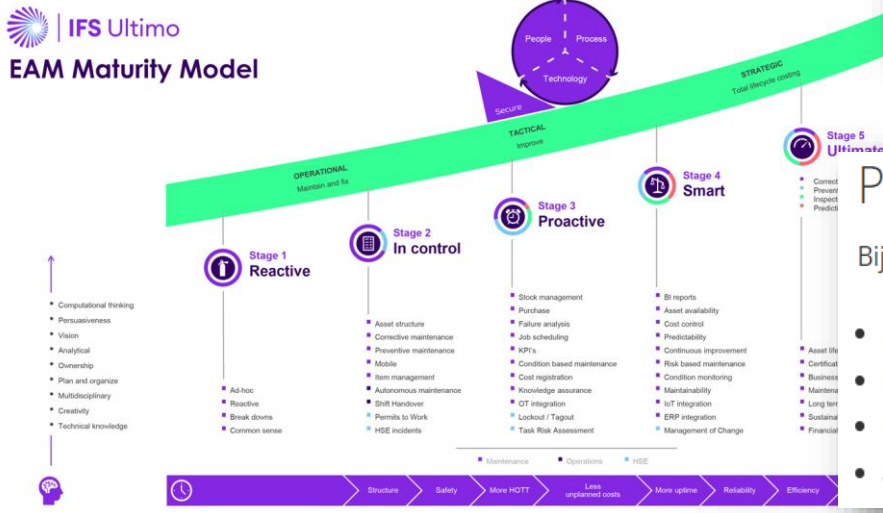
IFS Ultimo
EAM Maturity Model

People
Process
Technology
Secure

OPERATIONAL
Maintain and fix

TACTICAL
Improve

STRATEGIC
Total lifecycle costing

Computational thinking
Persuasiveness
Vision
Analytical
Ownership
Plan and organize
Multidisciplinary
Creativity
Technical knowledge

Stage 1
Reactive

Ad-hoc
Reactive
Break downs
Common sense

Stage 2
In control

Asset structure
Corrective maintenance
Preventive maintenance
Mobile
Item management
Autonomous maintenance
Shift Handover
Permits to Work
HSE incidents

Stage 3
Proactive

Stock management
Purchase
Failure analysis
Job scheduling
KPI's
Condition based maintenance
Cost registration
Knowledge assurance
OT integration
Lockout / Tagout
Task Risk Assessment

Stage 4
Smart

BI reports
Asset availability
Cost control
Predictability
Continuous improvement
Risk based maintenance
Condition monitoring
Maintainability
IoT integration
ERP integration
Management of Change

Stage 5
Ultimat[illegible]

Correct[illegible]
Prevent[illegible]
Inspect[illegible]
Predicti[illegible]

Asset life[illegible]
Certificat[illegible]
Business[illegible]
Maintena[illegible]
Long terr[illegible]
Sustainal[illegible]
Financial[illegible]

Maintenance
Operations
HSE

Structure
Safety
More HOTT
Less unplanned costs
More uptime
Reliability
Efficiency

P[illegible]
Bij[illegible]